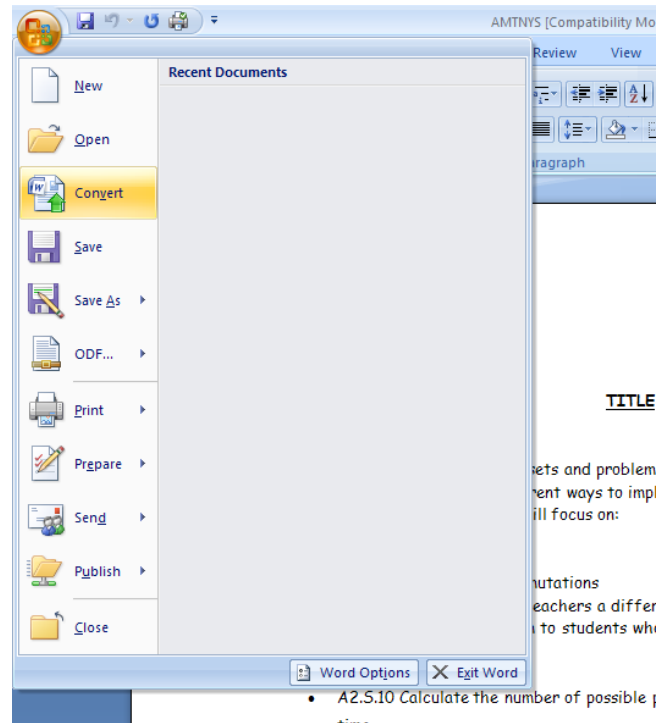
AMTNYS [Compatibility Mo

Review View

aragraph

New

Open

Convert

Save

Save As

ODF...

Print

Prepare

Send

Publish

Close

Recent Documents

TITLE

sets and problem
rent ways to impl
ill focus on:

nutations
eachers a differ
to students wh

Word Options

Exit Word

• A2.S.10 Calculate the number of possible p